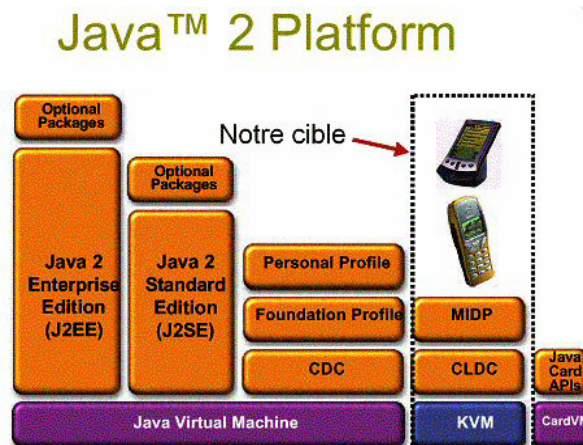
Java™ 2 Platform

Optional Packages

Notre cible

Optional Packages

Java 2 Enterprise Edition (J2EE)

Java 2 Standard Edition (J2SE)

Personal Profile

Foundation Profile

MIDP

CDC

CLDC

Java Card APIs

Java Virtual Machine

KVM

CardVM